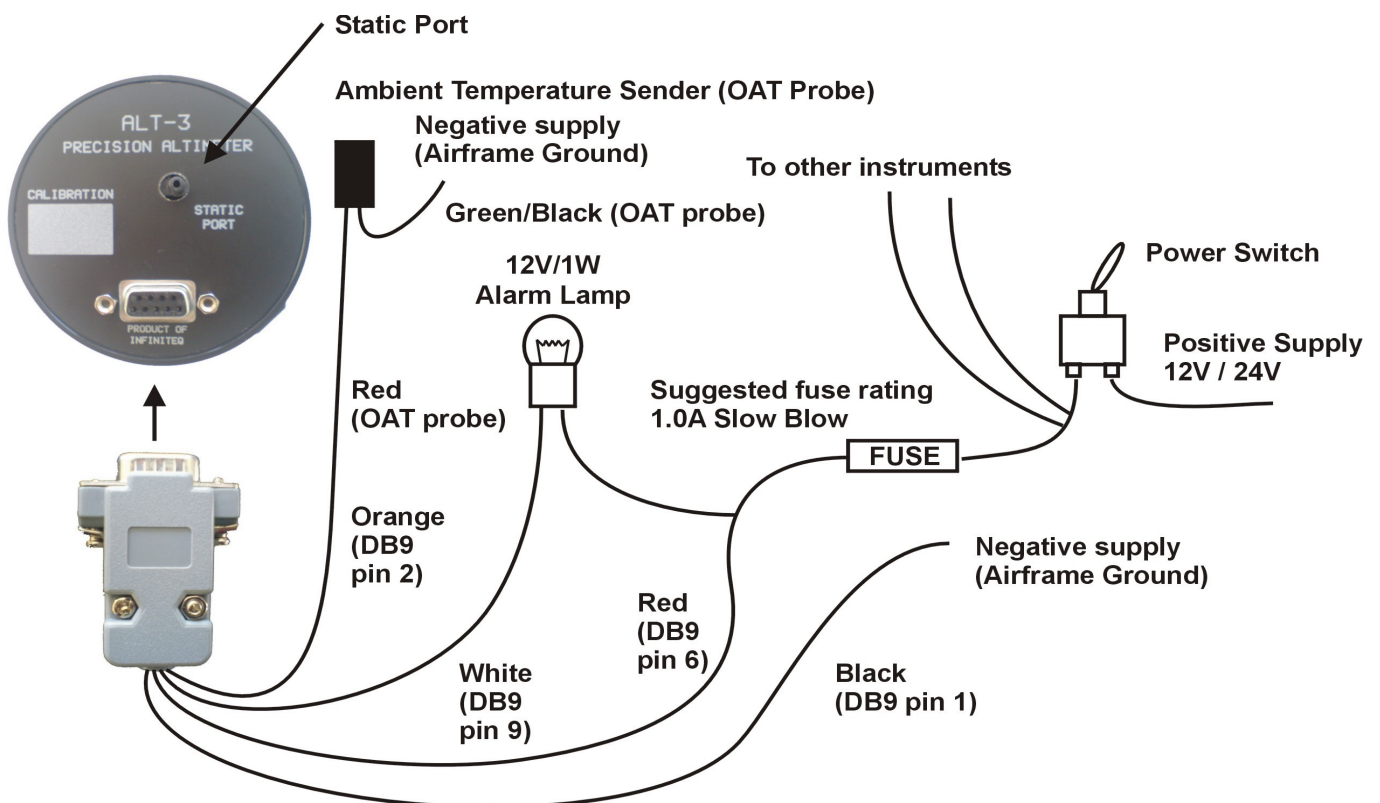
Static Port

Ambient Temperature Sender (OAT Probe)

ALT-3
PRECISION ALTIMETER

CALIBRATION

STATIC PORT

PRODUCT OF INFINITEQ

Negative supply
(Airframe Ground)

Green/Black (OAT probe)

To other instruments

Power Switch

12V/1W
Alarm Lamp

Positive Supply
12V / 24V

Red
(OAT probe)

Suggested fuse rating
1.0A Slow Blow

FUSE

Orange
(DB9
pin 2)

Negative supply
(Airframe Ground)

Red
(DB9
pin 6)

White
(DB9
pin 9)

Black
(DB9 pin 1)